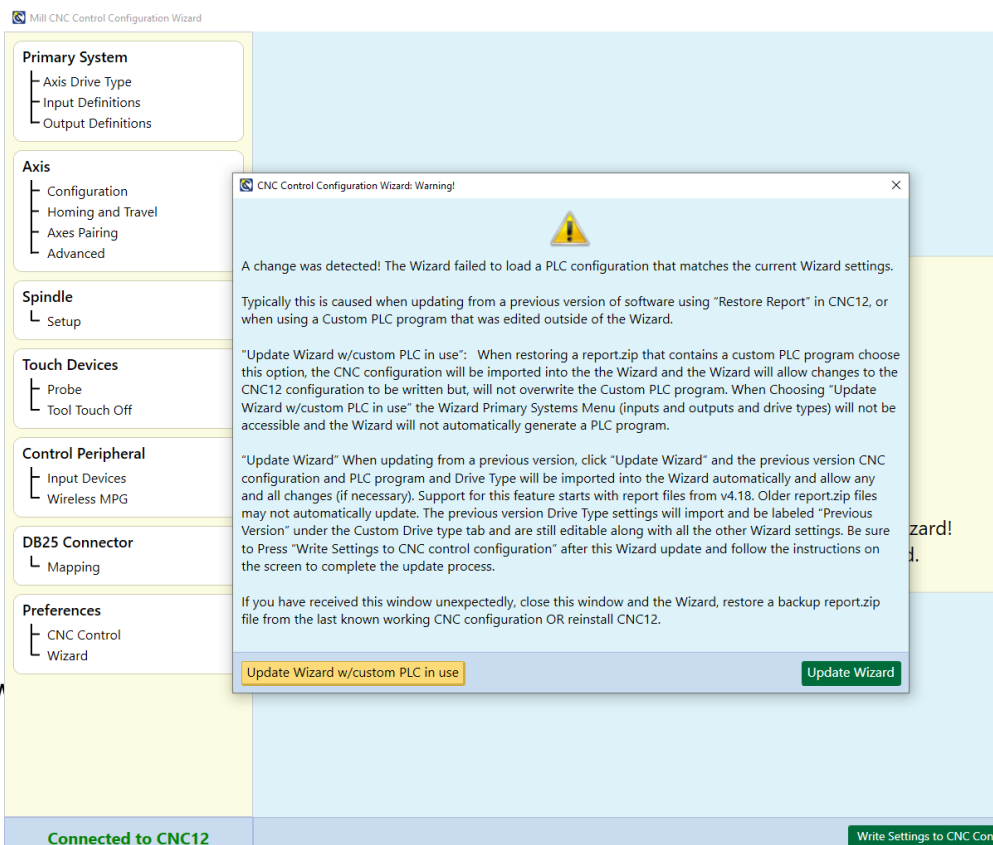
Mill CNC Control Configuration Wizard

Primary System
Axis Drive Type
Input Definitions
Output Definitions

Axis
Configuration
Homing and Travel
Axes Pairing
Advanced

Spindle
Setup

Touch Devices
Probe
Tool Touch Off

Control Peripheral
Input Devices
Wireless MPG

DB25 Connector
Mapping

Preferences
CNC Control
Wizard

CNC Control Configuration Wizard: Warning!

×

A change was detected! The Wizard failed to load a PLC configuration that matches the current Wizard settings.

Typically this is caused when updating from a previous version of software using "Restore Report" in CNC12, or when using a Custom PLC program that was edited outside of the Wizard.

"Update Wizard w/custom PLC in use": When restoring a report.zip that contains a custom PLC program choose this option, the CNC configuration will be imported into the the Wizard and the Wizard will allow changes to the CNC12 configuration to be written but, will not overwrite the Custom PLC program. When Choosing "Update Wizard w/custom PLC in use" the Wizard Primary Systems Menu (inputs and outputs and drive types) will not be accessible and the Wizard will not automatically generate a PLC program.

"Update Wizard" When updating from a previous version, click "Update Wizard" and the previous version CNC configuration and PLC program and Drive Type will be imported into the Wizard automatically and allow any and all changes (if necessary). Support for this feature starts with report files from v4.18. Older report.zip files may not automatically update. The previous version Drive Type settings will import and be labeled "Previous Version" under the Custom Drive type tab and are still editable along with all the other Wizard settings. Be sure to Press "Write Settings to CNC control configuration" after this Wizard update and follow the instructions on the screen to complete the update process.

If you have received this window unexpectedly, close this window and the Wizard, restore a backup report.zip file from the last known working CNC configuration OR reinstall CNC12.

Update Wizard w/custom PLC in use

Update Wizard

zard!
d.

Connected to CNC12

Write Settings to CNC Con